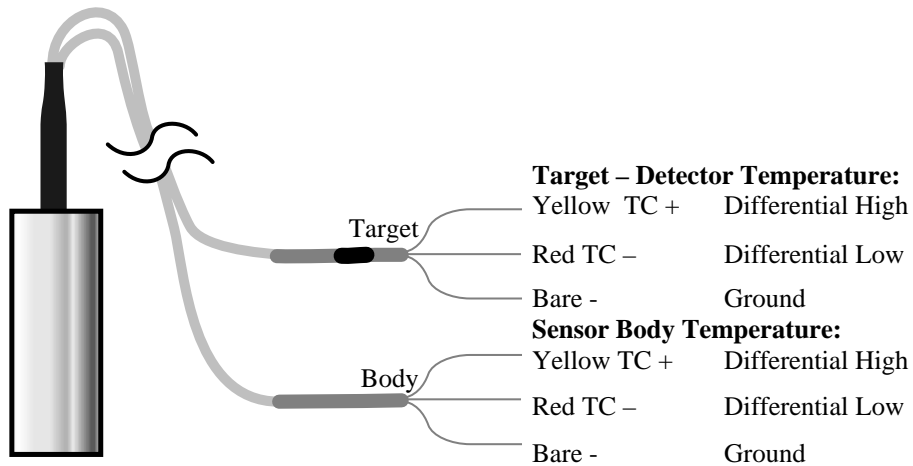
Target

Body

**Target – Detector Temperature:**

| | |
|---|---|
| Yellow TC + | Differential High |
| Red TC – | Differential Low |
| Bare - | Ground |

**Sensor Body Temperature:**

| | |
|---|---|
| Yellow TC + | Differential High |
| Red TC – | Differential Low |
| Bare - | Ground |